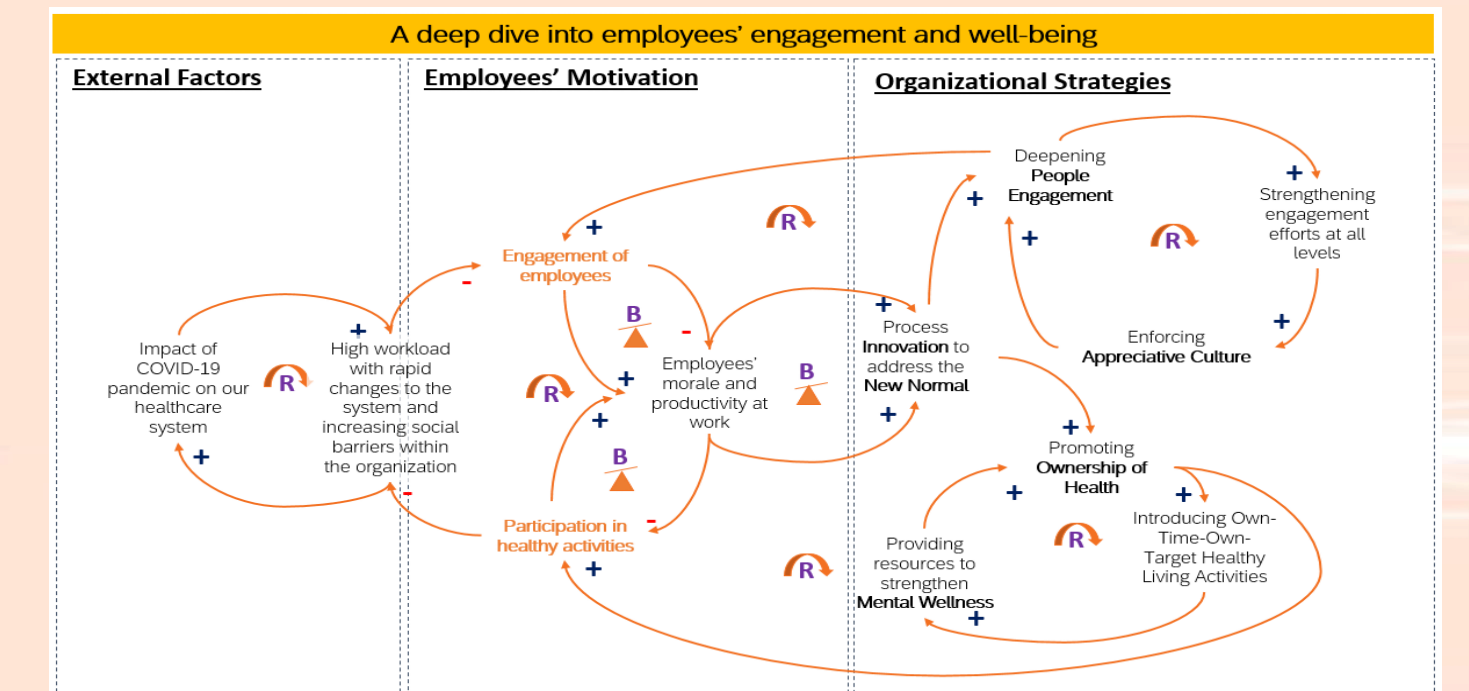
A deep dive into employees' engagement and well-being

External Factors

Employees' Motivation

Organizational Strategies

Deepening **People Engagement**

+

Strengthening engagement efforts at all levels

+

R

+

R

+

Engagement of employees

-

+

B

-

Enforcing **Appreciative Culture**

+

Process **Innovation** to address the **New Normal**

Impact of COVID-19 pandemic on our healthcare system

+

High workload with rapid changes to the system and increasing social barriers within the organization

R

R

+

+

Employees' morale and productivity at work

B

+

+

Promoting **Ownership of Health**

+

+

B

-

-

+

Introducing Own-Time-Own-Target Healthy Living Activities

Participation in healthy activities

+

R

Providing resources to strengthen **Mental Wellness**

R

+